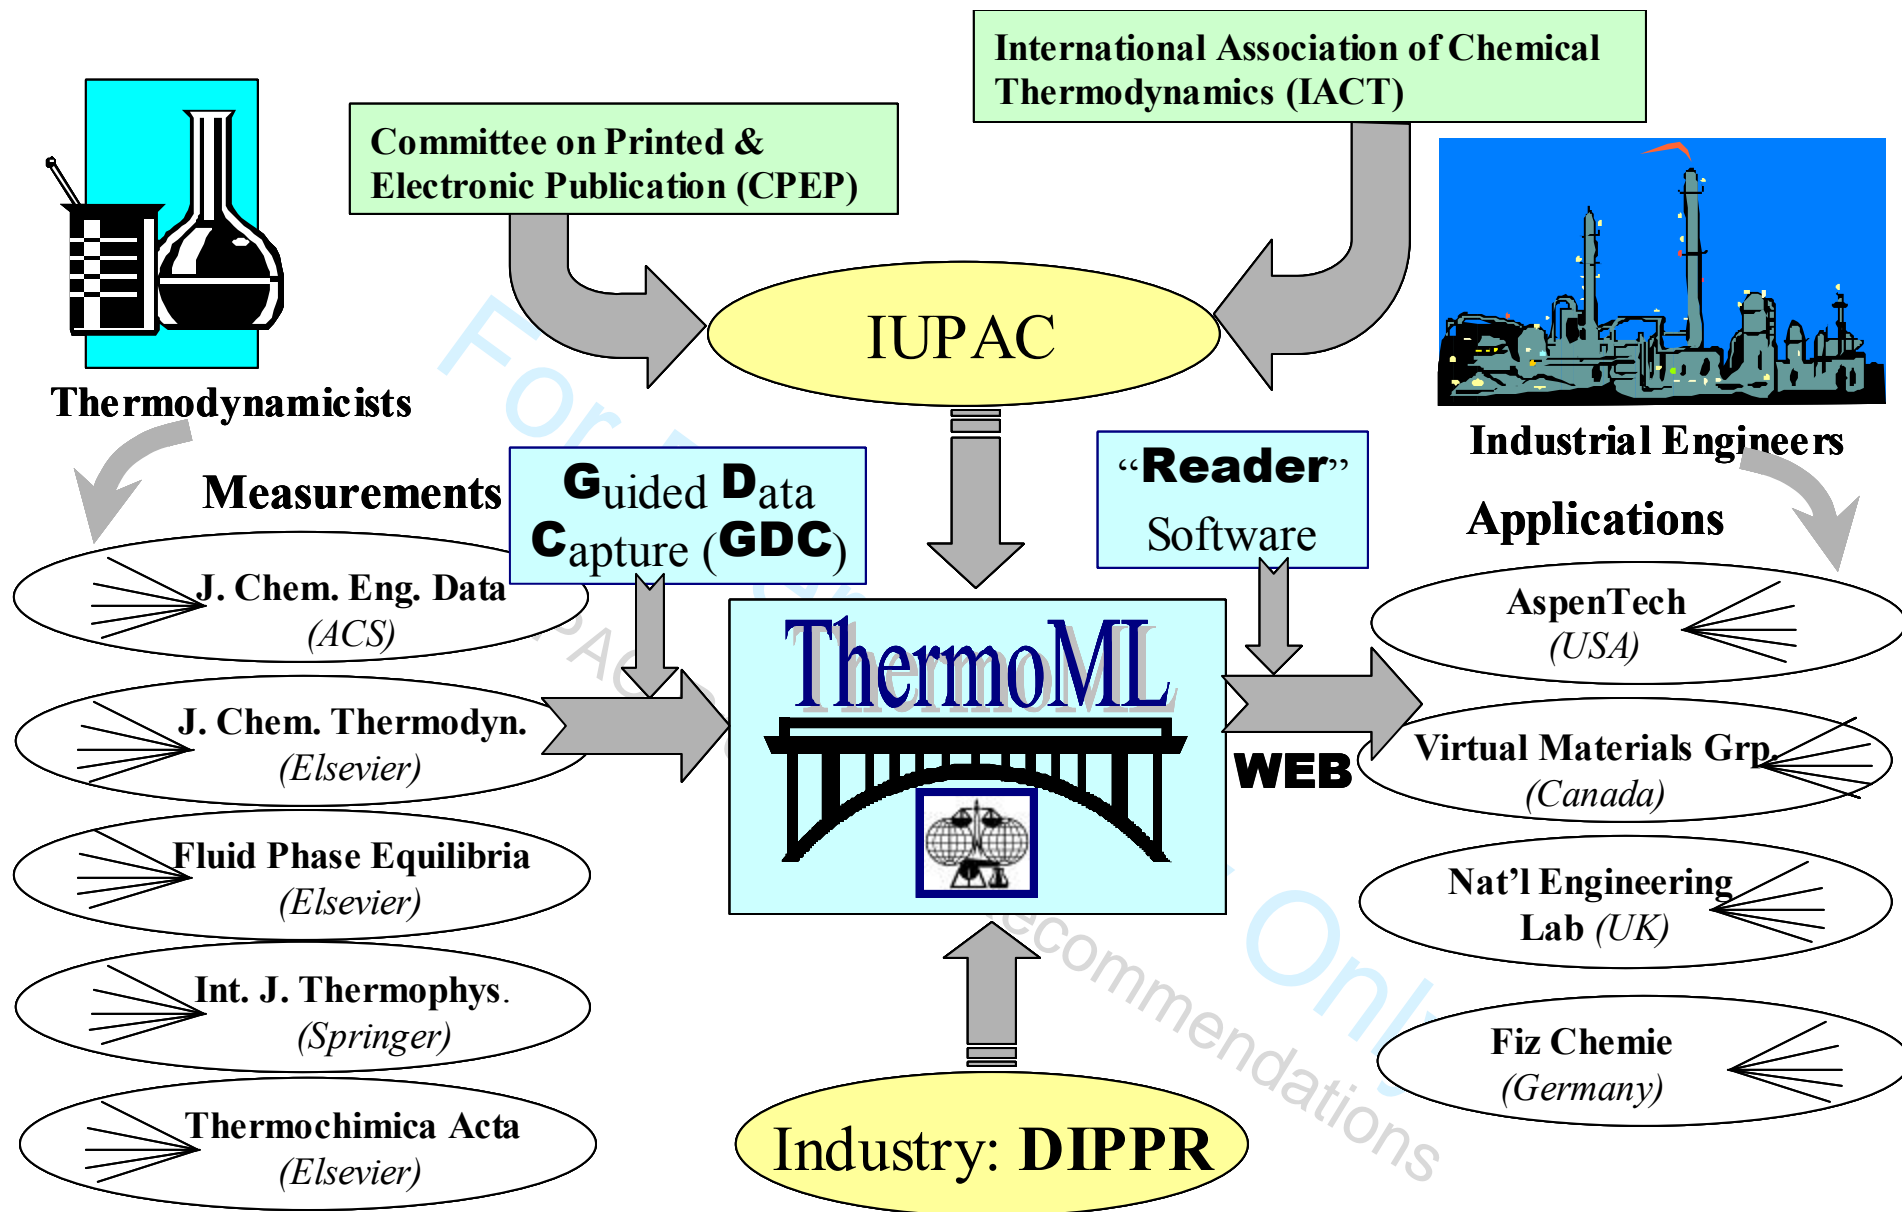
Committee on Printed & Electronic Publication (CPEP)

International Association of Chemical Thermodynamics (IACT)

IUPAC

Thermodynamicists

Industrial Engineers

Measurements

Guided Data Capture (GDC)

“Reader” Software

Applications

J. Chem. Eng. Data (ACS)

J. Chem. Thermodyn. (Elsevier)

Fluid Phase Equilibria (Elsevier)

Int. J. Thermophys. (Springer)

Thermochimica Acta (Elsevier)

ThermoML

WEB

AspenTech (USA)

Virtual Materials Grp. (Canada)

Nat’l Engineering Lab (UK)

Fiz Chemie (Germany)

Industry: DIPPR

For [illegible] IUPAC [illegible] Recommendations Only